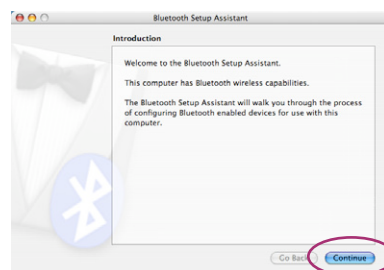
Bluetooth Setup Assistant

Introduction

Welcome to the Bluetooth Setup Assistant.

This computer has Bluetooth wireless capabilities.

The Bluetooth Setup Assistant will walk you through the process of configuring Bluetooth enabled devices for use with this computer.

Go Back

Continue